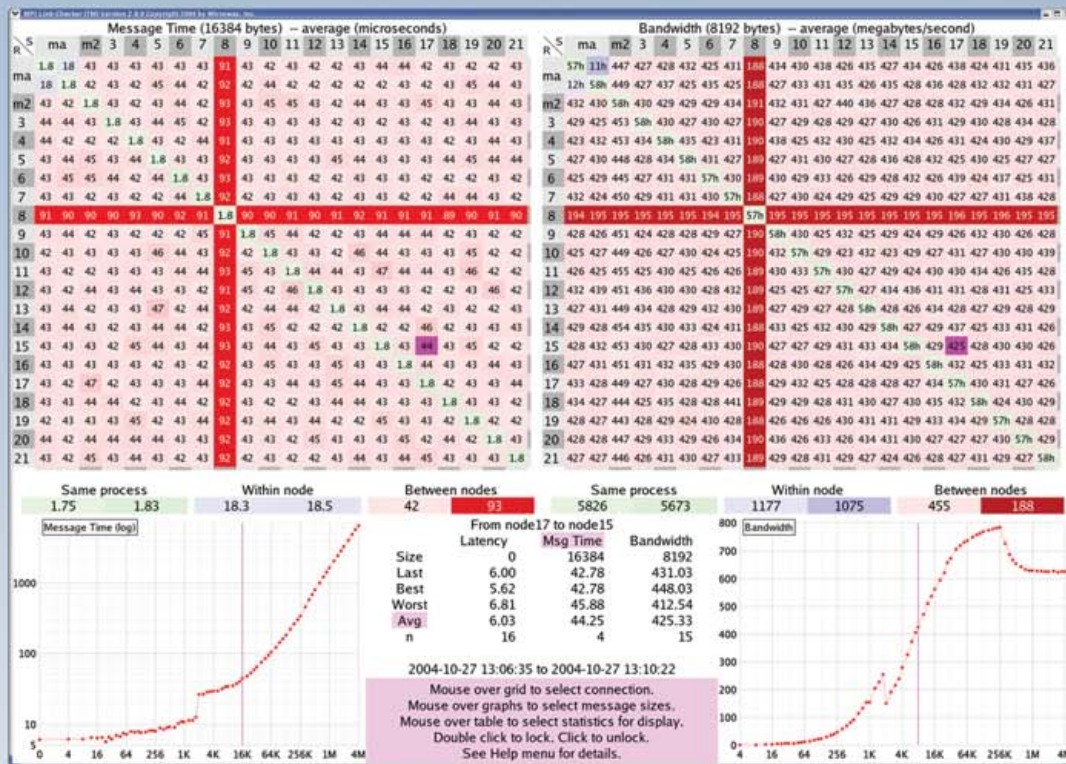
MPI Link-Checker (TM) Version 2.0.0 Copyright 2004 by Microway, Inc.

Message Time (16384 bytes) -- average (microseconds)

| R\S | ma | m2 | 3 | 4 | 5 | 6 | 7 | 8 | 9 | 10 | 11 | 12 | 13 | 14 | 15 | 16 | 17 | 18 | 19 | 20 | 21 |
|---|---|---|---|---|---|---|---|---|---|---|---|---|---|---|---|---|---|---|---|---|---|
| ma | 1.8 | 18 | 43 | 43 | 43 | 43 | 43 | 91 | 43 | 42 | 43 | 42 | 43 | 44 | 44 | 42 | 43 | 42 | 42 | 43 | 43 |
| m2 | 42 | 42 | 1.8 | 42 | 43 | 44 | 42 | 93 | 43 | 45 | 45 | 43 | 42 | 44 | 43 | 45 | 43 | 43 | 44 | 43 | 43 |
| 8 | 91 | 90 | 90 | 90 | 93 | 90 | 92 | 91 | 1.8 | 90 | 90 | 91 | 90 | 91 | 92 | 91 | 91 | 89 | 90 | 91 | 90 |

Bandwidth (8192 bytes) -- average (megabytes/second)

| R\S | ma | m2 | 3 | 4 | 5 | 6 | 7 | 8 | 9 | 10 | 11 | 12 | 13 | 14 | 15 | 16 | 17 | 18 | 19 | 20 | 21 |
|---|---|---|---|---|---|---|---|---|---|---|---|---|---|---|---|---|---|---|---|---|---|
| ma | 57h | 11h | 447 | 427 | 428 | 432 | 425 | 431 | 188 | 434 | 430 | 438 | 426 | 435 | 427 | 434 | 426 | 438 | 424 | 431 | 435 |
| 8 | 194 | 195 | 195 | 195 | 195 | 194 | 195 | 57h | 195 | 195 | 195 | 195 | 195 | 195 | 195 | 196 | 195 | 196 | 195 | 195 | 195 |

Same process
1.75 1.83
Within node
18.3 18.5
Between nodes
42 93

Same process
5826 5673
Within node
1177 1075
Between nodes
455 188

Message Time (log)
1000
100
10
5
0 4 16 64 256 1K 4K 16K 64K 256K 1M 4M

From node17 to node15
| | Latency | Msg Time | Bandwidth |
|---|---|---|---|
| Size | 0 | 16384 | 8192 |
| Last | 6.00 | 42.78 | 431.03 |
| Best | 5.62 | 42.78 | 448.03 |
| Worst | 6.81 | 45.88 | 412.54 |
| Avg | 6.03 | 44.25 | 425.33 |
| n | 16 | 4 | 15 |

2004-10-27 13:06:35 to 2004-10-27 13:10:22

Mouse over grid to select connection.
Mouse over graphs to select message sizes.
Mouse over table to select statistics for display.
Double click to lock. Click to unlock.
See Help menu for details.

Bandwidth
800
600
400
200
0
4 16 64 256 1K 4K 16K 64K 256K 1M 4M